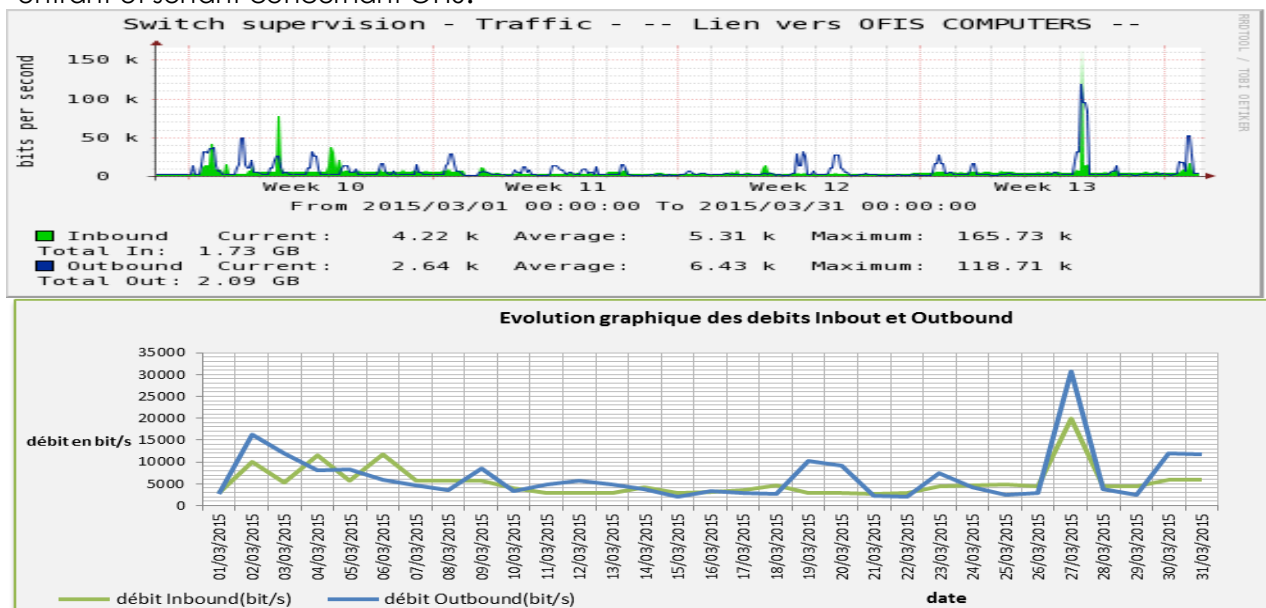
Switch supervision - Traffic - -- Lien vers OFIS COMPUTERS --

RRDTOOL / TOBI OETIKER

bits per second

150 k
100 k
50 k
0

Week 10 Week 11 Week 12 Week 13

From 2015/03/01 00:00:00 To 2015/03/31 00:00:00

Inbound Current: 4.22 k Average: 5.31 k Maximum: 165.73 k
Total In: 1.73 GB
Outbound Current: 2.64 k Average: 6.43 k Maximum: 118.71 k
Total Out: 2.09 GB

Evolution graphique des debits Inbout et Outbound

35000
30000
25000
20000
15000
10000
5000
0

débit en bit/s

01/03/2015 02/03/2015 03/03/2015 04/03/2015 05/03/2015 06/03/2015 07/03/2015 08/03/2015 09/03/2015 10/03/2015 11/03/2015 12/03/2015 13/03/2015 14/03/2015 15/03/2015 16/03/2015 17/03/2015 18/03/2015 19/03/2015 20/03/2015 21/03/2015 22/03/2015 23/03/2015 24/03/2015 25/03/2015 26/03/2015 27/03/2015 28/03/2015 29/03/2015 30/03/2015 31/03/2015

débit Inbound(bit/s) débit Outbound(bit/s) date